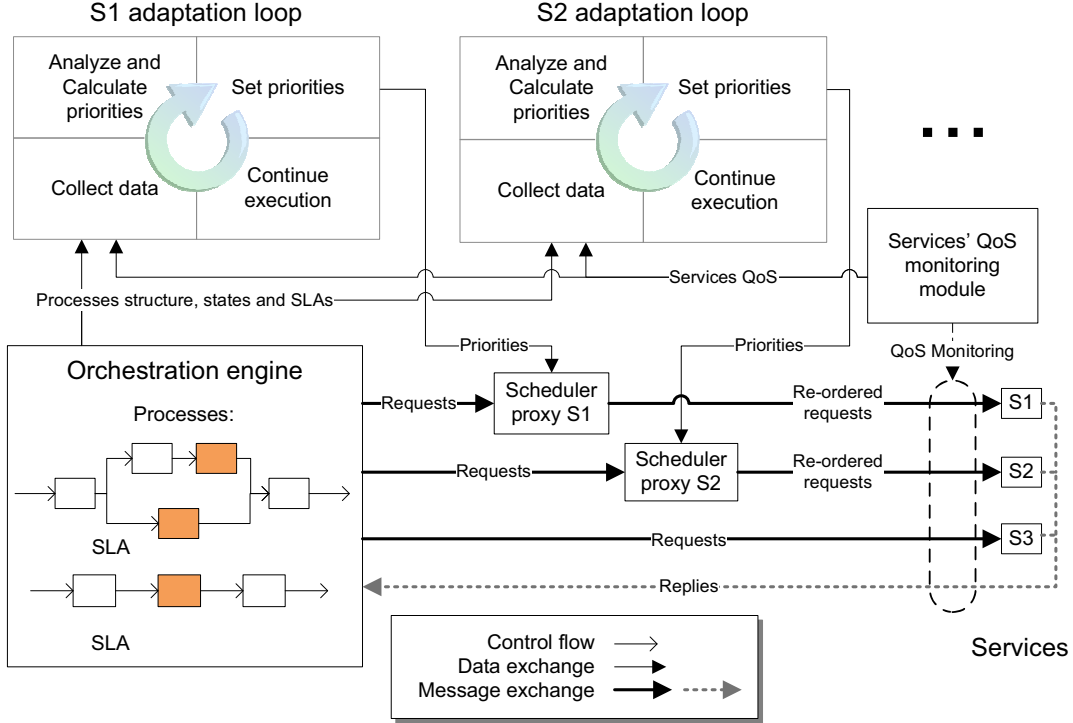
S1 adaptation loop

Analyze and Calculate priorities

Set priorities

Collect data

Continue execution

S2 adaptation loop

Analyze and Calculate priorities

Set priorities

Collect data

Continue execution

...

Services' QoS monitoring module

Services QoS

Processes structure, states and SLAs

Priorities

Priorities

QoS Monitoring

Orchestration engine

Processes:

SLA

SLA

Requests

Scheduler proxy S1

Re-ordered requests

S1

Requests

Scheduler proxy S2

Re-ordered requests

S2

Requests

S3

Replies

Control flow

Data exchange

Message exchange

Services